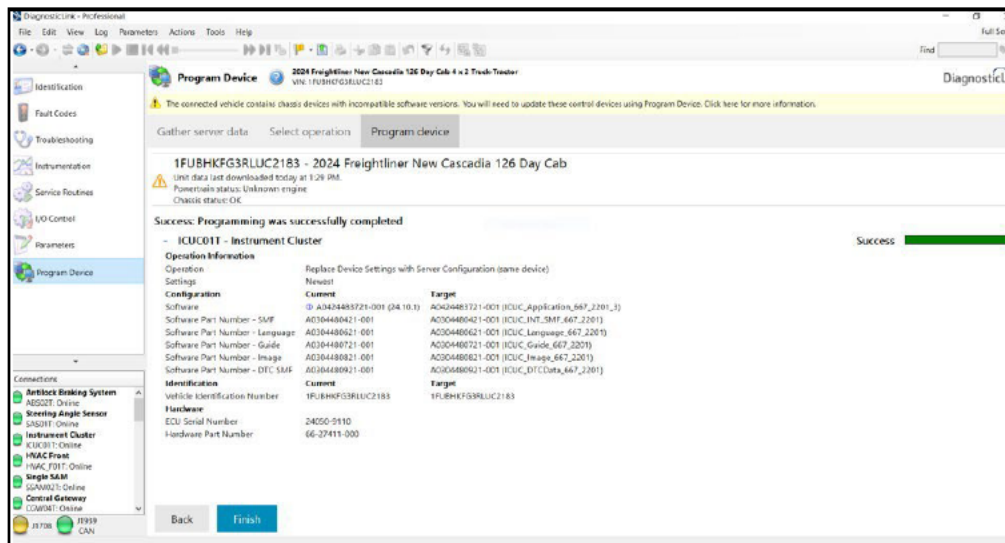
DiagnosticLink - Professional

File Edit View Log Parameters Actions Tools Help

Full Sc

Find

Identification

Fault Codes

Troubleshooting

Instrumentation

Service Routines

I/O Control

Parameters

Program Device

Program Device

2024 Freightliner New Cascadia 126 Day Cab 4 x 2 Truck-Tractor
VIN: 1FUBHKFG3RLUC2183

DiagnosticL

The connected vehicle contains chassis devices with incompatible software versions. You will need to update these control devices using Program Device. Click here for more information.

Gather server data | Select operation | Program device

1FUBHKFG3RLUC2183 - 2024 Freightliner New Cascadia 126 Day Cab

Unit data last downloaded today at 1:29 PM.
Powertrain status: Unknown engine
Chassis status: OK

Success: Programming was successfully completed

- ICUC01T - Instrument Cluster

Success

| Operation Information | | |
|---|---|---|
| Operation | Replace Device Settings with Server Configuration (same device) | |
| Settings | Newest | |
| **Configuration** | **Current** | **Target** |
| Software | A0424483721-001 (24.10.1) | A0424483721-001 (ICUC_Application_667_2201_3) |
| Software Part Number - SMF | A0304480421-001 | A0304480421-001 (ICUC_INT_SMF_667_2201) |
| Software Part Number - Language | A0304480621-001 | A0304480621-001 (ICUC_Language_667_2201) |
| Software Part Number - Guide | A0304480721-001 | A0304480721-001 (ICUC_Guide_667_2201) |
| Software Part Number - Image | A0304480821-001 | A0304480821-001 (ICUC_Image_667_2201) |
| Software Part Number - DTC SMF | A0304480921-001 | A0304480921-001 (ICUC_DTCData_667_2201) |
| **Identification** | **Current** | **Target** |
| Vehicle Identification Number | 1FUBHKFG3RLUC2183 | 1FUBHKFG3RLUC2183 |
| **Hardware** | | |
| ECU Serial Number | 24050-5110 | |
| Hardware Part Number | 66-27411-000 | |

Connections

Antilock Braking System
ABS02T: Online
Steering Angle Sensor
SAS01T: Online
Instrument Cluster
ICUC01T: Online
HVAC Front
HVAC_F01T: Online
Single SAM
SSAM02T: Online
Central Gateway
CGW04T: Online

J1708 J1939 CAN

Back Finish